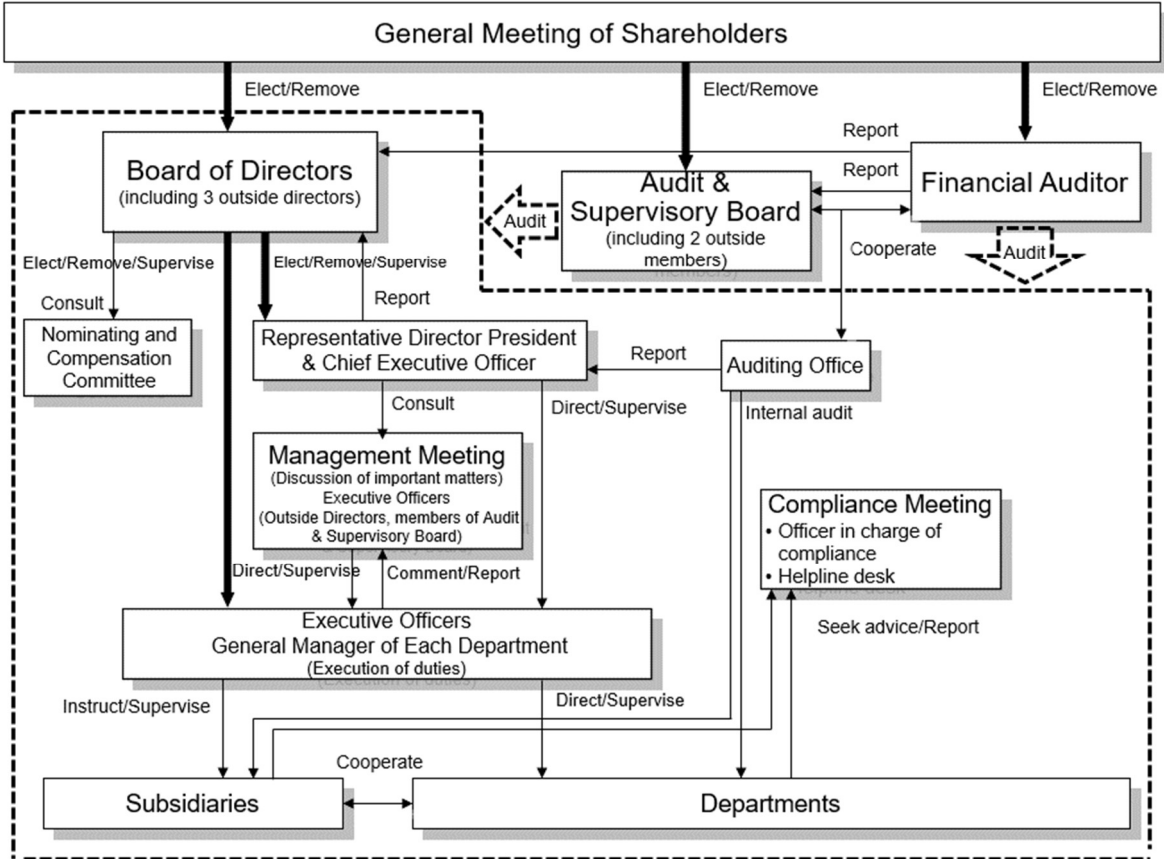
General Meeting of Shareholders

Elect/Remove

Elect/Remove

Elect/Remove

Report

Board of Directors
(including 3 outside directors)

Report

Audit & Supervisory Board
(including 2 outside members)

Financial Auditor

Audit

Audit

Cooperate

Elect/Remove/Supervise

Elect/Remove/Supervise

Consult

Report

Nominating and Compensation Committee

Representative Director President & Chief Executive Officer

Report

Auditing Office

Consult

Direct/Supervise

Internal audit

Management Meeting
(Discussion of important matters)
Executive Officers
(Outside Directors, members of Audit & Supervisory Board)

Compliance Meeting
• Officer in charge of compliance
• Helpline desk

Direct/Supervise

Comment/Report

Executive Officers
General Manager of Each Department
(Execution of duties)

Seek advice/Report

Instruct/Supervise

Direct/Supervise

Cooperate

Subsidiaries

Departments